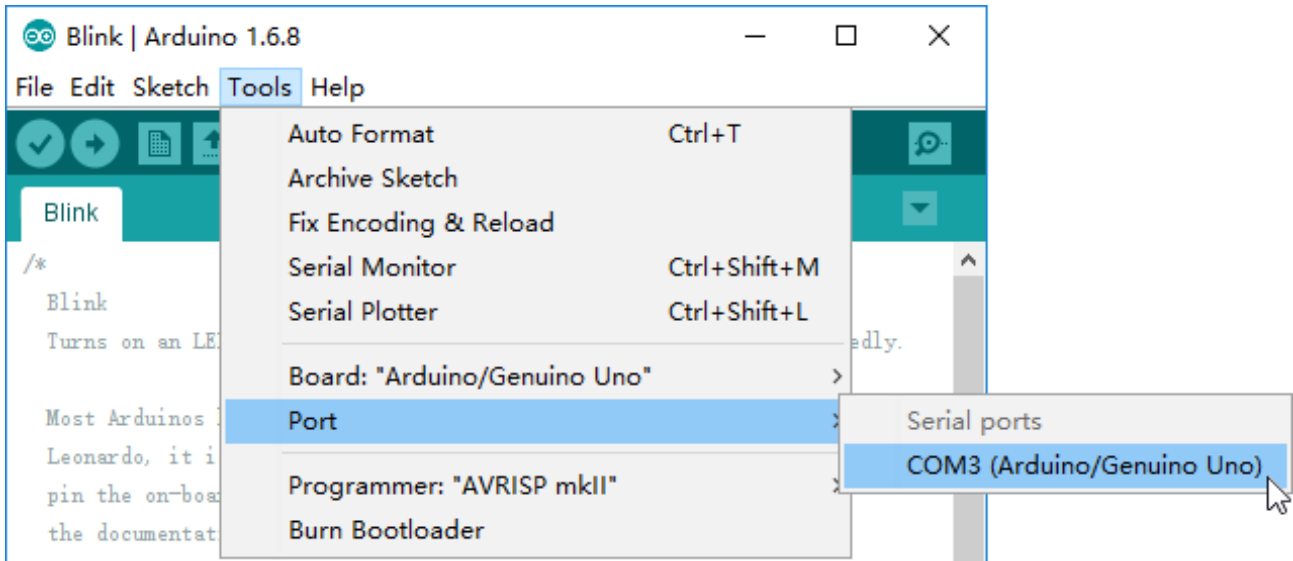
Blink | Arduino 1.6.8

File Edit Sketch Tools Help

Blink

/*
Blink
Turns on an LE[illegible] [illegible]edly.

Most Arduinos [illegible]
Leonardo, it i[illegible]
pin the on-boa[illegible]
the documentat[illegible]

Auto Format Ctrl+T
Archive Sketch
Fix Encoding & Reload
Serial Monitor Ctrl+Shift+M
Serial Plotter Ctrl+Shift+L
Board: "Arduino/Genuino Uno"
Port
Programmer: "AVRISP mkII"
Burn Bootloader

Serial ports
COM3 (Arduino/Genuino Uno)